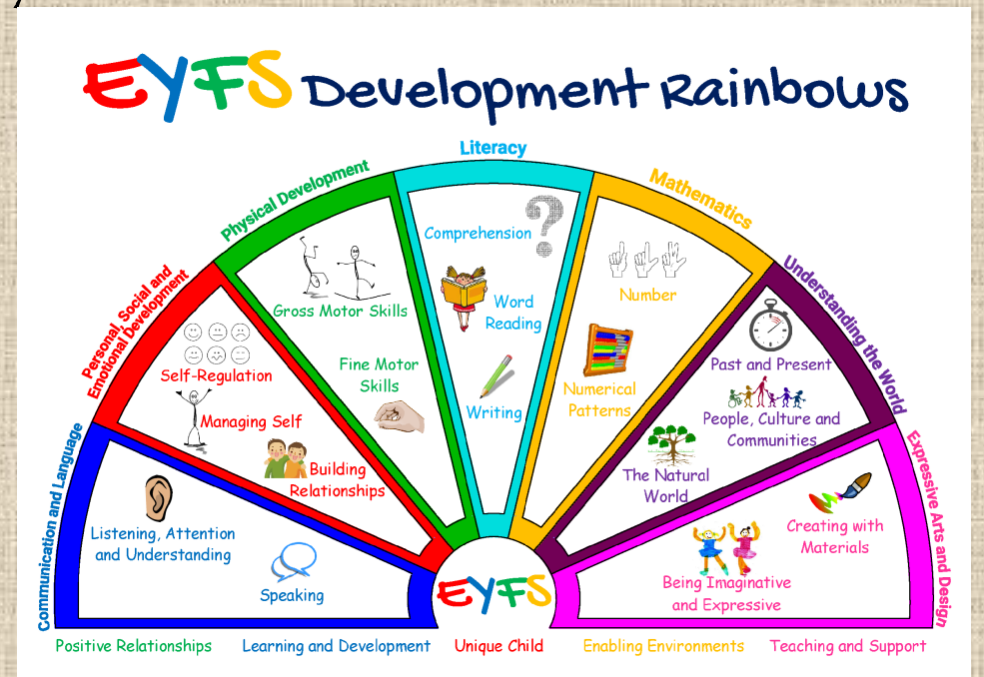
EYFS Development Rainbows

Communication and Language
Listening, Attention and Understanding
Speaking

Personal, Social and Emotional Development
Self-Regulation
Managing Self
Building Relationships

Physical Development
Gross Motor Skills
Fine Motor Skills

Literacy
Comprehension
Word Reading
Writing

Mathematics
Number
Numerical Patterns

Understanding the World
Past and Present
People, Culture and Communities
The Natural World

Expressive Arts and Design
Creating with Materials
Being Imaginative and Expressive

EYFS

Positive Relationships Learning and Development Unique Child Enabling Environments Teaching and Support